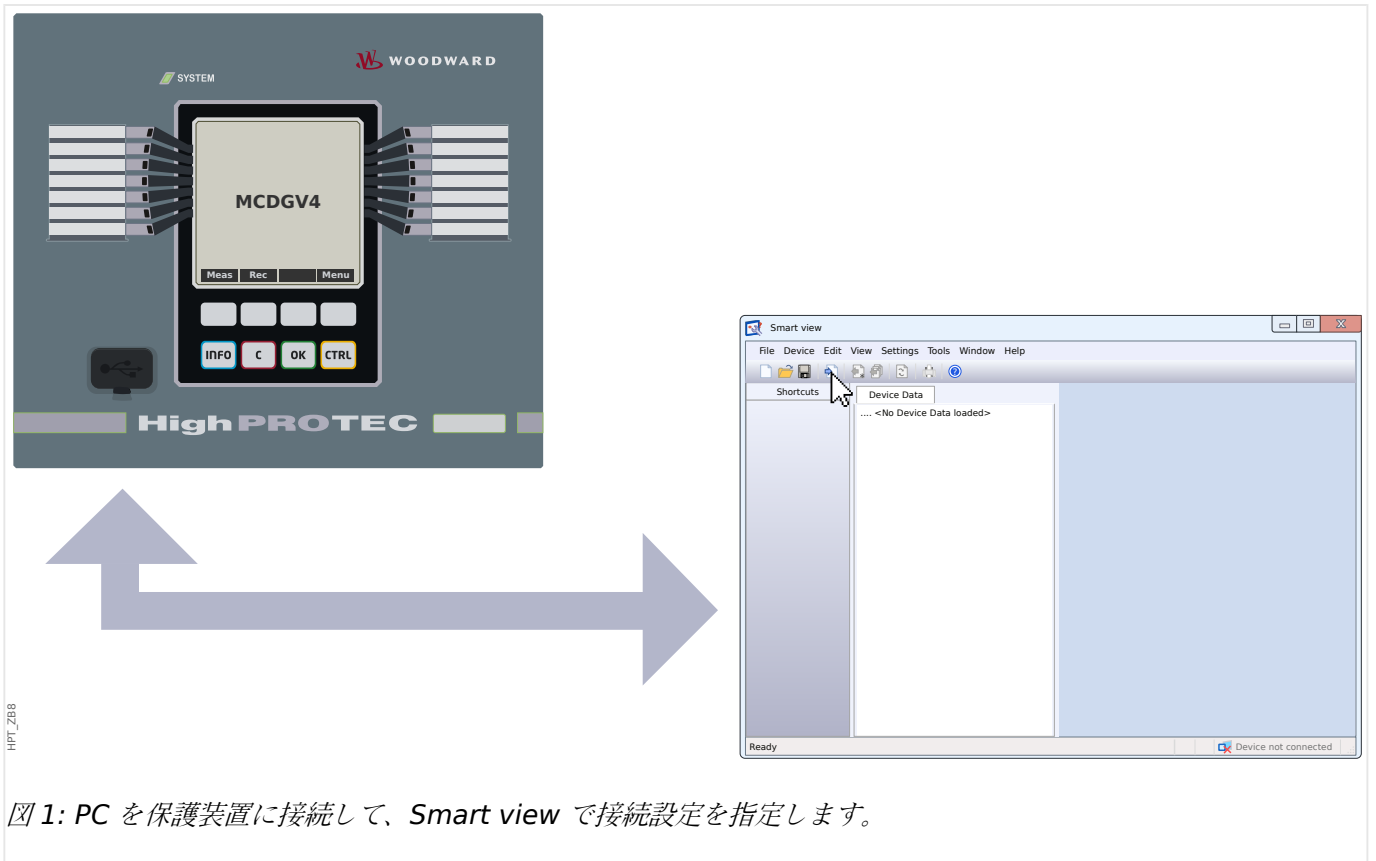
WOODWARD

SYSTEM

MCDGV4

Meas Rec Menu

INFO C OK CTRL

HighPROTEC

Smart view

File Device Edit View Settings Tools Window Help

Shortcuts

Device Data

.... <No Device Data loaded>

Ready

Device not connected

HPT_ZB8

図 1: PC を保護装置に接続して、Smart view で接続設定を指定します。